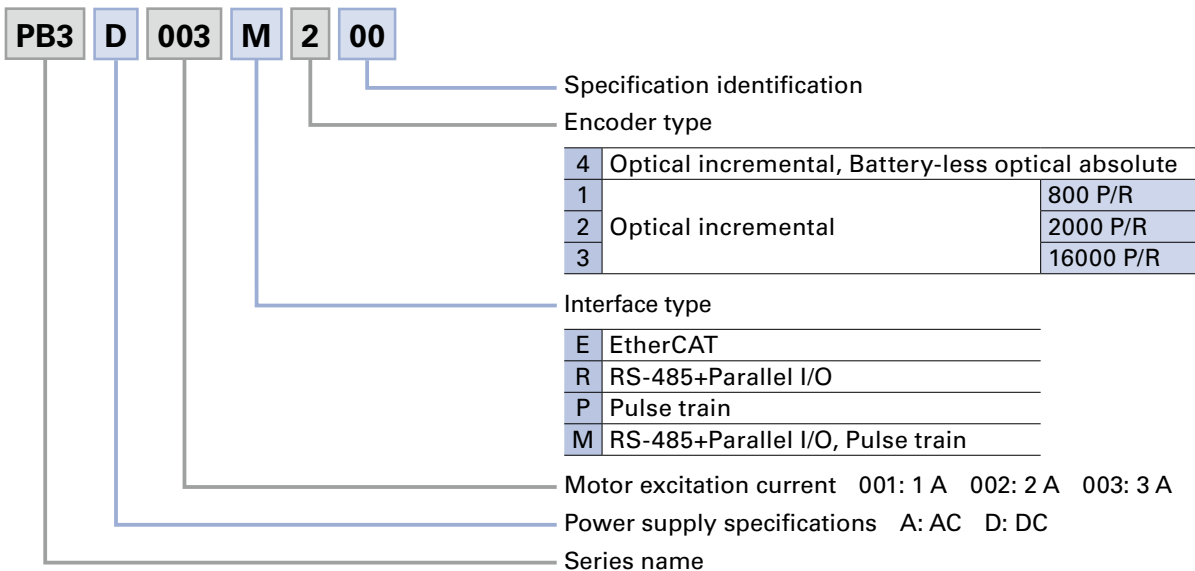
PB3 D 003 M 2 00

Specification identification

Encoder type

| 4 | Optical incremental, Battery-less optical absolute | |
|---|---|---|
| 1 | Optical incremental | 800 P/R |
| 2 | | 2000 P/R |
| 3 | | 16000 P/R |

Interface type

| E | EtherCAT |
|---|---|
| R | RS-485+Parallel I/O |
| P | Pulse train |
| M | RS-485+Parallel I/O, Pulse train |

Motor excitation current 001: 1 A 002: 2 A 003: 3 A

Power supply specifications A: AC D: DC

Series name